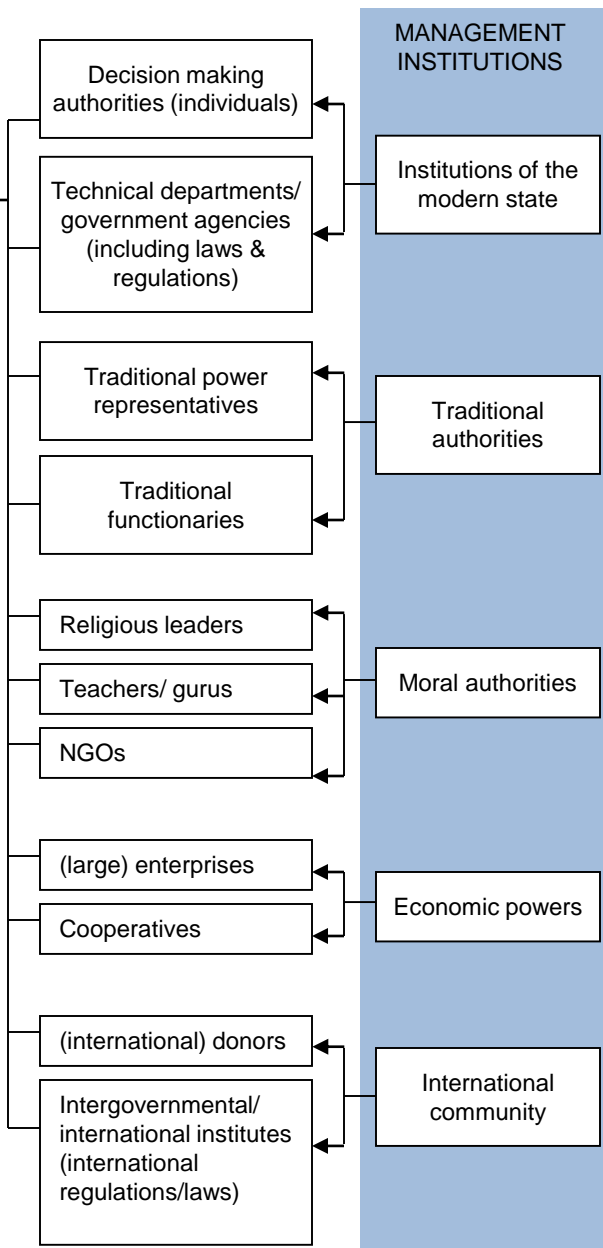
MANAGEMENT INSTITUTIONS

Decision making authorities (individuals)

Technical departments/ government agencies (including laws & regulations)

Institutions of the modern state

Traditional power representatives

Traditional functionaries

Traditional authorities

Religious leaders

Teachers/ gurus

NGOs

Moral authorities

(large) enterprises

Cooperatives

Economic powers

(international) donors

Intergovernmental/ international institutes (international regulations/laws)

International community